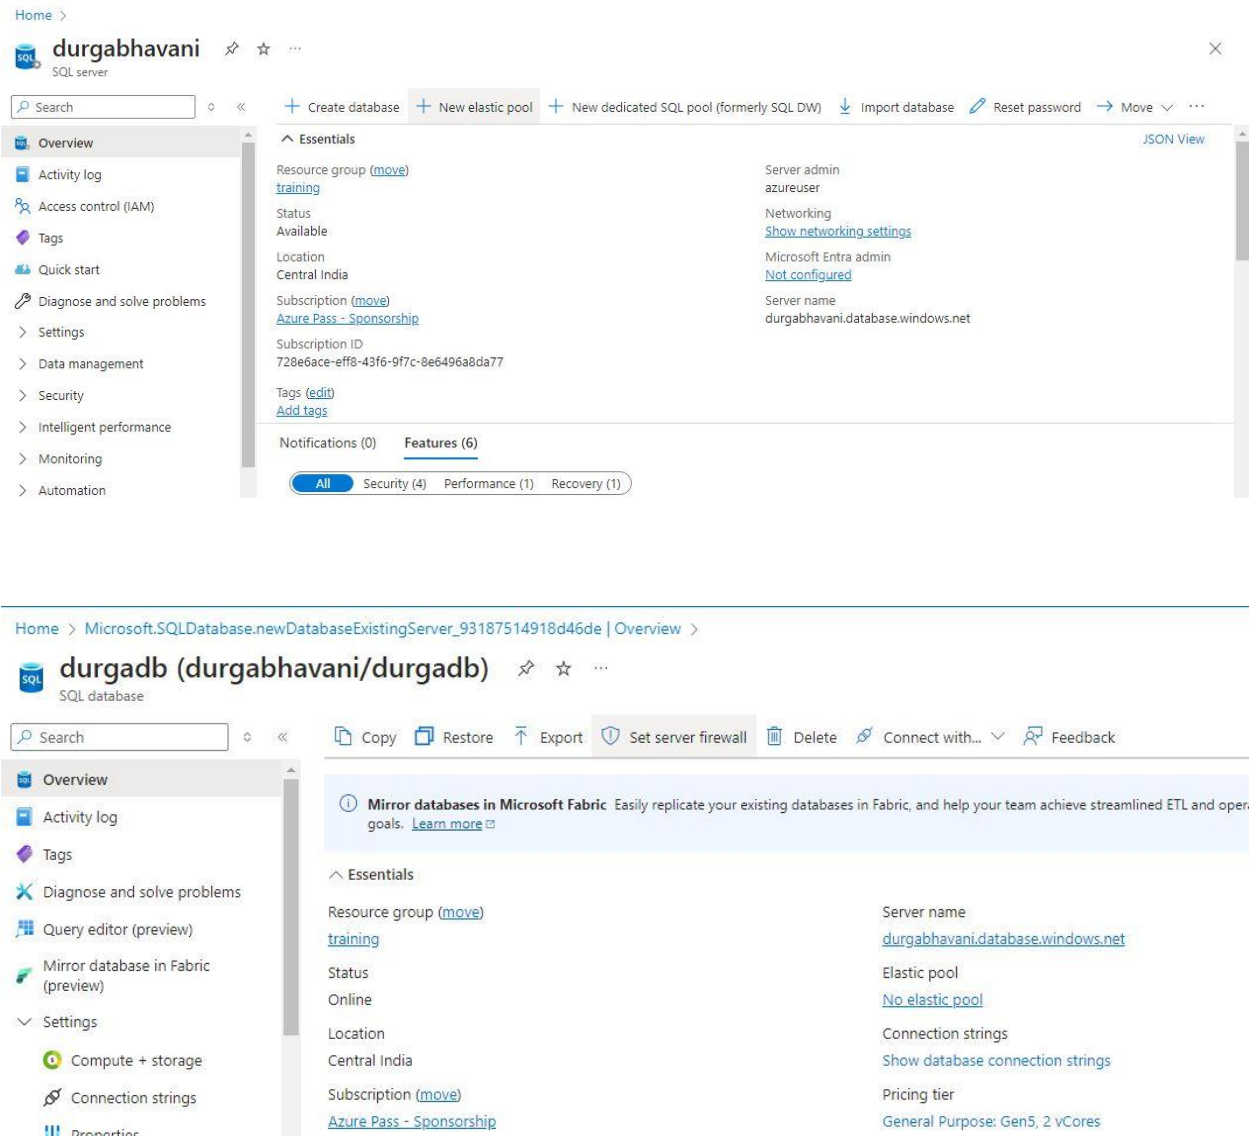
Home >

durgabhavani

SQL server

Search

Overview
Activity log
Access control (IAM)
Tags
Quick start
Diagnose and solve problems
Settings
Data management
Security
Intelligent performance
Monitoring
Automation

Create database   New elastic pool   New dedicated SQL pool (formerly SQL DW)   Import database   Reset password   Move

Essentials   JSON View

Resource group (move)
training
Status
Available
Location
Central India
Subscription (move)
Azure Pass - Sponsorship
Subscription ID
728e6ace-eff8-43f6-9f7c-8e6496a8da77
Tags (edit)
Add tags

Server admin
azureuser
Networking
Show networking settings
Microsoft Entra admin
Not configured
Server name
durgabhavani.database.windows.net

Notifications (0)   Features (6)

All   Security (4)   Performance (1)   Recovery (1)

Home > Microsoft.SQLDatabase.newDatabaseExistingServer_93187514918d46de | Overview >

durgadb (durgabhavani/durgadb)

SQL database

Search

Overview
Activity log
Tags
Diagnose and solve problems
Query editor (preview)
Mirror database in Fabric (preview)
Settings
Compute + storage
Connection strings
Properties

Copy   Restore   Export   Set server firewall   Delete   Connect with...   Feedback

Mirror databases in Microsoft Fabric Easily replicate your existing databases in Fabric, and help your team achieve streamlined ETL and oper goals. Learn more

Essentials

Resource group (move)
training
Status
Online
Location
Central India
Subscription (move)
Azure Pass - Sponsorship

Server name
durgabhavani.database.windows.net
Elastic pool
No elastic pool
Connection strings
Show database connection strings
Pricing tier
General Purpose: Gen5, 2 vCores